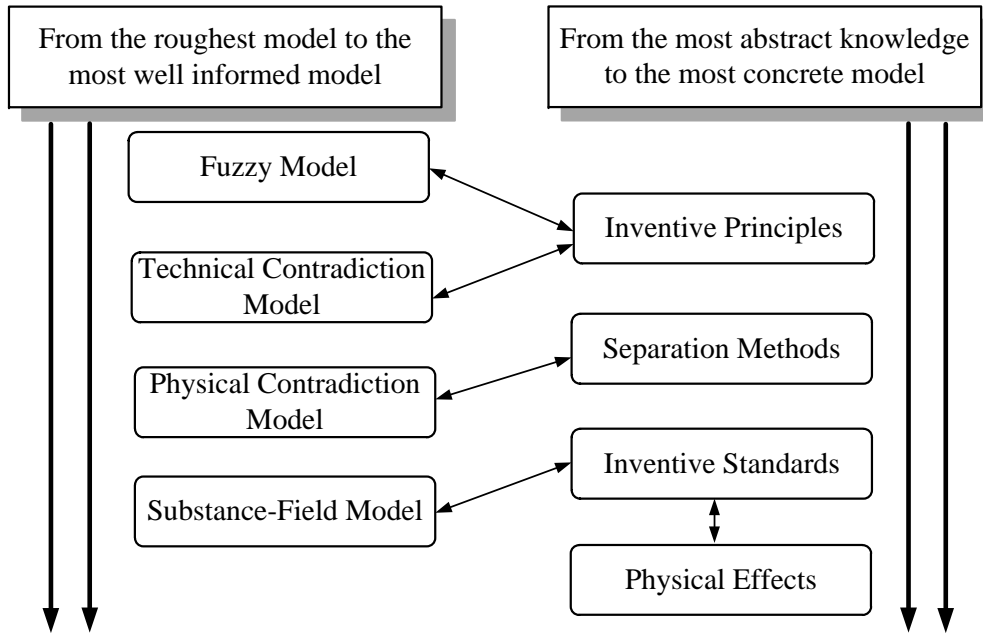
From the roughest model to the most well informed model

From the most abstract knowledge to the most concrete model

Fuzzy Model

Inventive Principles

Technical Contradiction Model

Separation Methods

Physical Contradiction Model

Inventive Standards

Substance-Field Model

Physical Effects